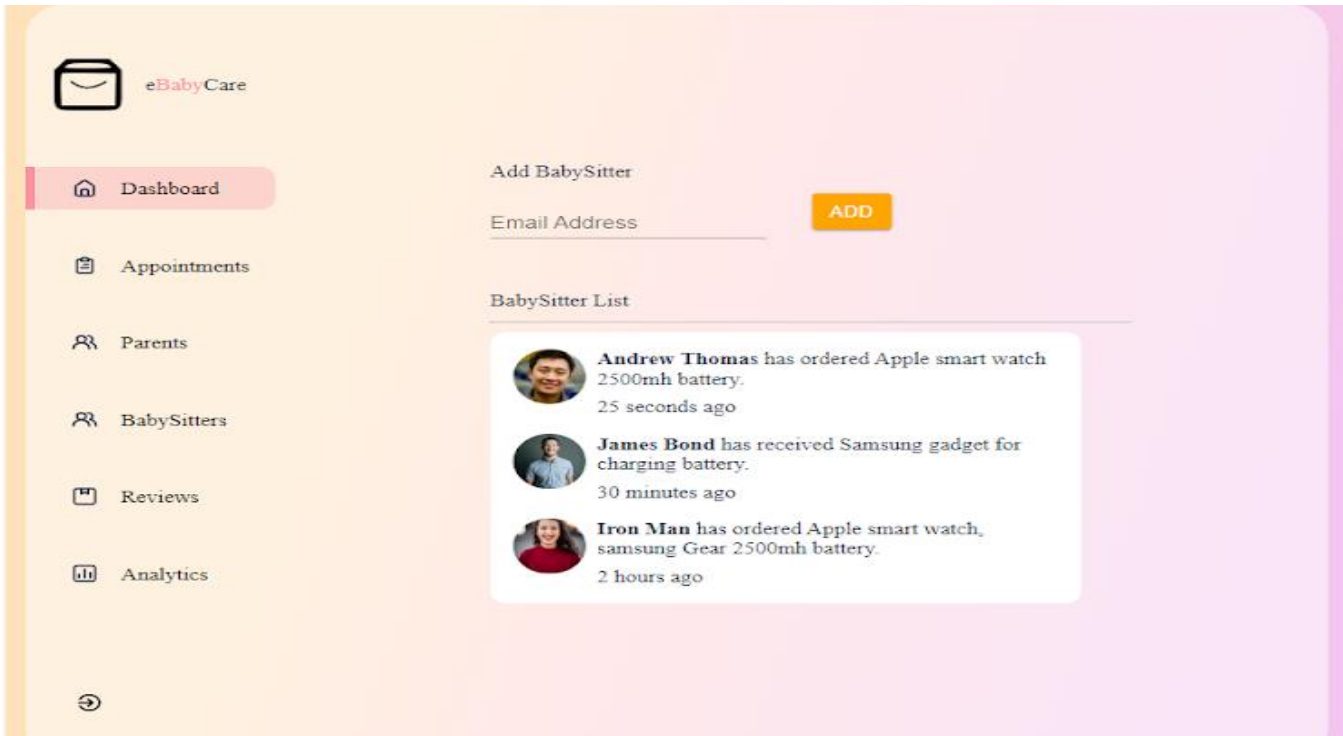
eBabyCare

Dashboard

Appointments

Parents

BabySitters

Reviews

Analytics

Add BabySitter

Email Address

ADD

BabySitter List

**Andrew Thomas** has ordered Apple smart watch 2500mh battery.

25 seconds ago

**James Bond** has received Samsung gadget for charging battery.

30 minutes ago

**Iron Man** has ordered Apple smart watch, samsung Gear 2500mh battery.

2 hours ago